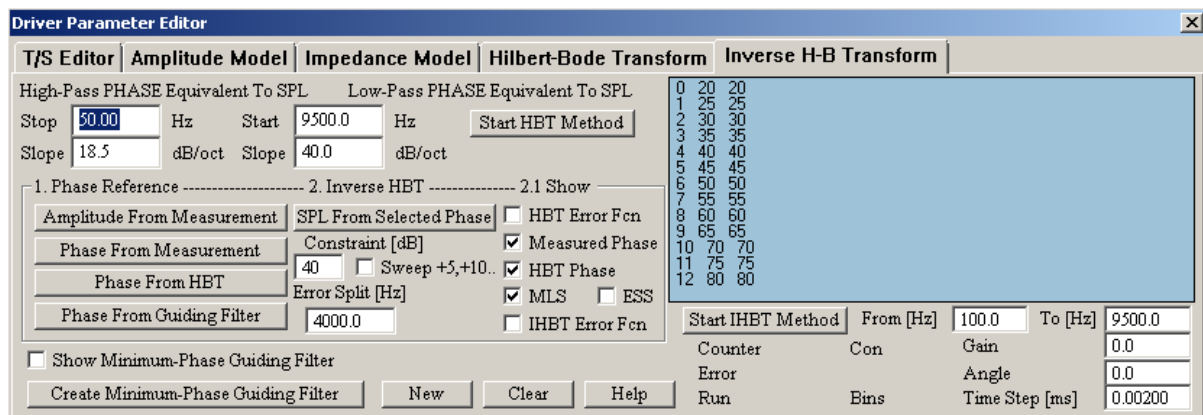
Driver Parameter Editor

T/S Editor | Amplitude Model | Impedance Model | Hilbert-Bode Transform | Inverse H-B Transform

High-Pass PHASE Equivalent To SPL

Stop 50.00 Hz

Slope 18.5 dB/oct

Low-Pass PHASE Equivalent To SPL

Start 9500.0 Hz

Slope 40.0 dB/oct

Start HBT Method

0 20 20
1 25 25
2 30 30
3 35 35
4 40 40
5 45 45
6 50 50
7 55 55
8 60 60
9 65 65
10 70 70
11 75 75
12 80 80

1. Phase Reference

Amplitude From Measurement

Phase From Measurement

Phase From HBT

Phase From Guiding Filter

2. Inverse HBT

SPL From Selected Phase

Constraint [dB]

40

Sweep +5,+10..

Error Split [Hz]

4000.0

2.1 Show

HBT Error Fcn

Measured Phase

HBT Phase

MLS

ESS

IHBT Error Fcn

Start IHBT Method

From [Hz] 100.0

To [Hz] 9500.0

Counter

Con

Gain 0.0

Error

Angle 0.0

Run

Bins

Time Step [ms] 0.00200

Show Minimum-Phase Guiding Filter

Create Minimum-Phase Guiding Filter

New

Clear

Help